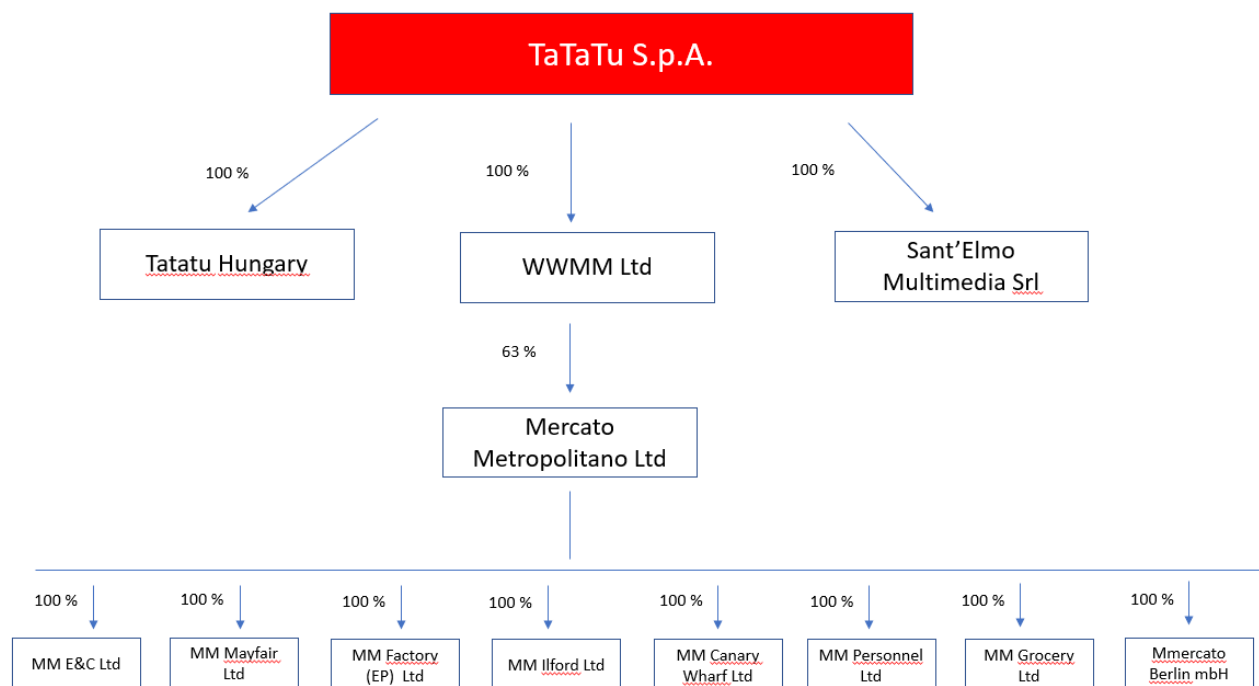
TaTaTu S.p.A.

100 %

100 %

100 %

Tatatu Hungary

WWMM Ltd

Sant’Elmo Multimedia Srl

63 %

Mercato Metropolitano Ltd

100 %

100 %

100 %

100 %

100 %

100 %

100 %

100 %

MM E&C Ltd

MM Mayfair Ltd

MM Factory (EP) Ltd

MM Ilford Ltd

MM Canary Wharf Ltd

MM Personnel Ltd

MM Grocery Ltd

Mmercato Berlin mbH